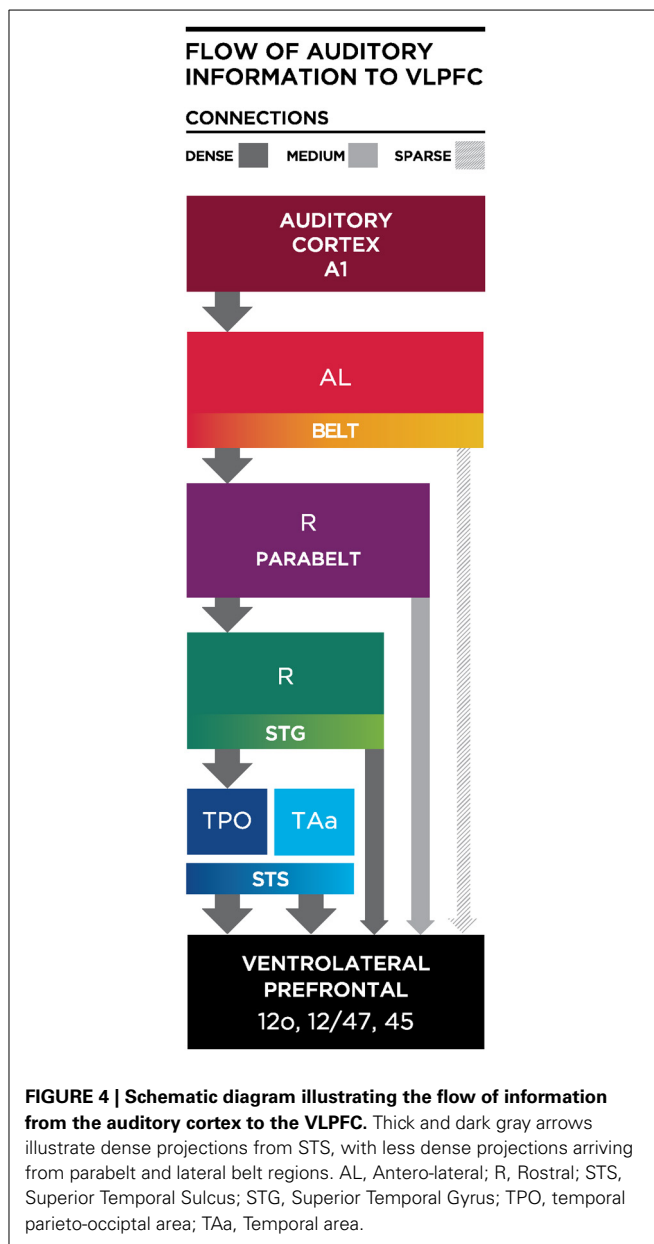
FLOW OF AUDITORY INFORMATION TO VLPFC

CONNECTIONS

DENSE MEDIUM SPARSE

AUDITORY CORTEX A1

AL

BELT

R

PARABELT

R

STG

TPO

TAa

STS

VENTROLATERAL PREFRONTAL

12o, 12/47, 45

**FIGURE 4 | Schematic diagram illustrating the flow of information from the auditory cortex to the VLPFC.** Thick and dark gray arrows illustrate dense projections from STS, with less dense projections arriving from parabelt and lateral belt regions. AL, Antero-lateral; R, Rostral; STS, Superior Temporal Sulcus; STG, Superior Temporal Gyrus; TPO, temporal parieto-occiptal area; TAa, Temporal area.